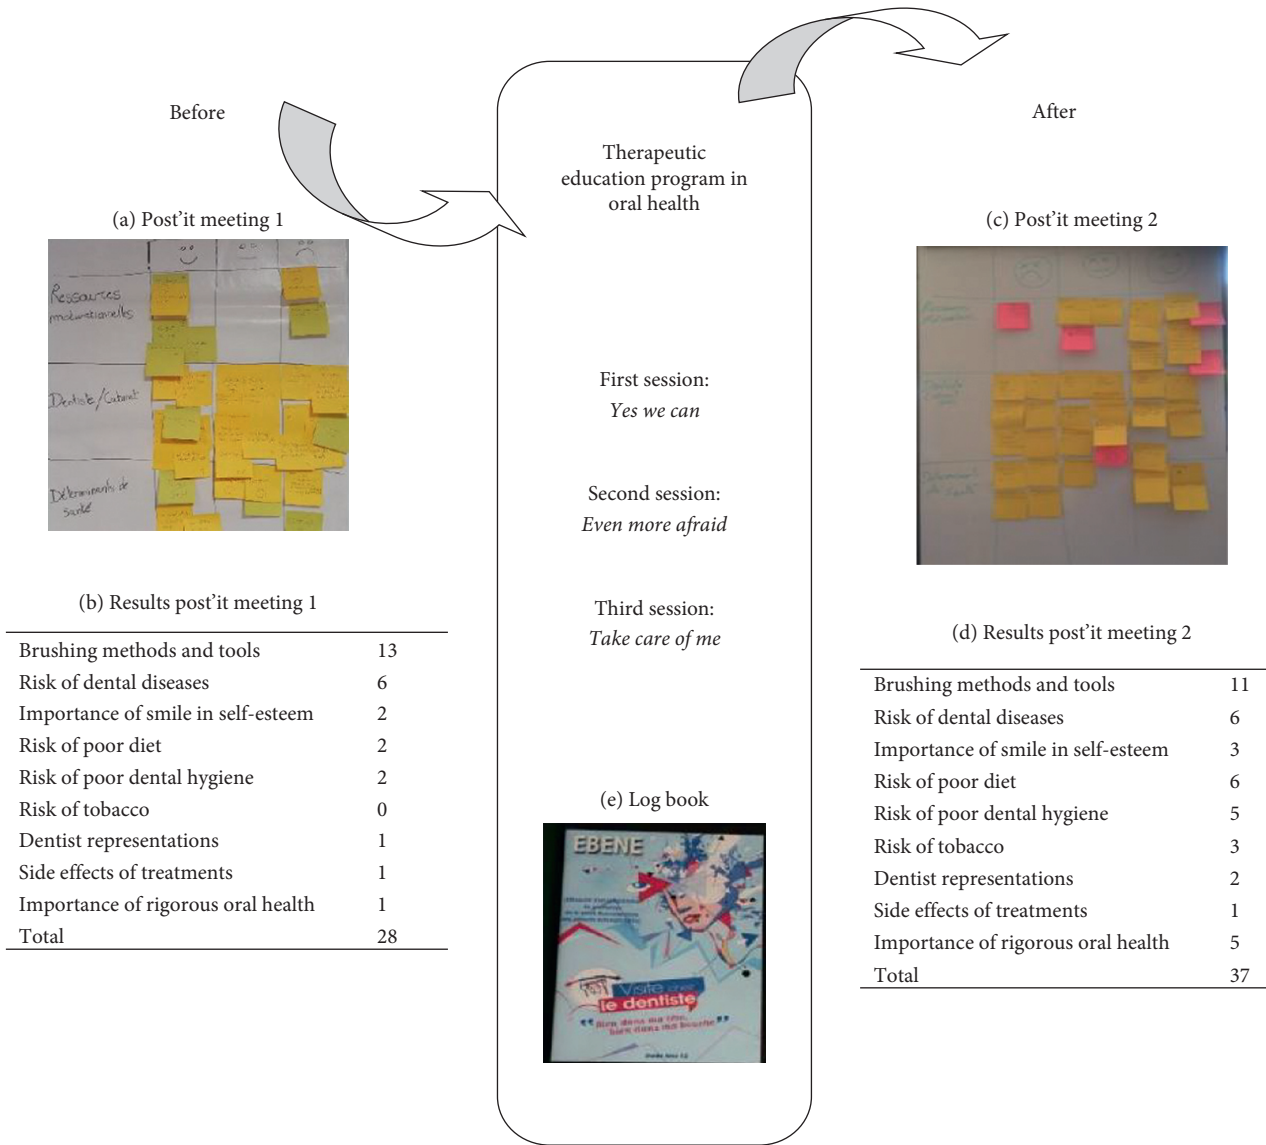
Before

(a) Post'it meeting 1

Ressources motivationelles

Dentiste/Cabinet

Déterminants de santé

(b) Results post'it meeting 1

| | |
|---|---|
| Brushing methods and tools | 13 |
| Risk of dental diseases | 6 |
| Importance of smile in self-esteem | 2 |
| Risk of poor diet | 2 |
| Risk of poor dental hygiene | 2 |
| Risk of tobacco | 0 |
| Dentist representations | 1 |
| Side effects of treatments | 1 |
| Importance of rigorous oral health | 1 |
| Total | 28 |

Therapeutic education program in oral health

First session:
*Yes we can*

Second session:
*Even more afraid*

Third session:
*Take care of me*

(e) Log book

EBENE

Visite chez le dentiste

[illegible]

After

(c) Post'it meeting 2

(d) Results post'it meeting 2

| | |
|---|---|
| Brushing methods and tools | 11 |
| Risk of dental diseases | 6 |
| Importance of smile in self-esteem | 3 |
| Risk of poor diet | 6 |
| Risk of poor dental hygiene | 5 |
| Risk of tobacco | 3 |
| Dentist representations | 2 |
| Side effects of treatments | 1 |
| Importance of rigorous oral health | 5 |
| Total | 37 |